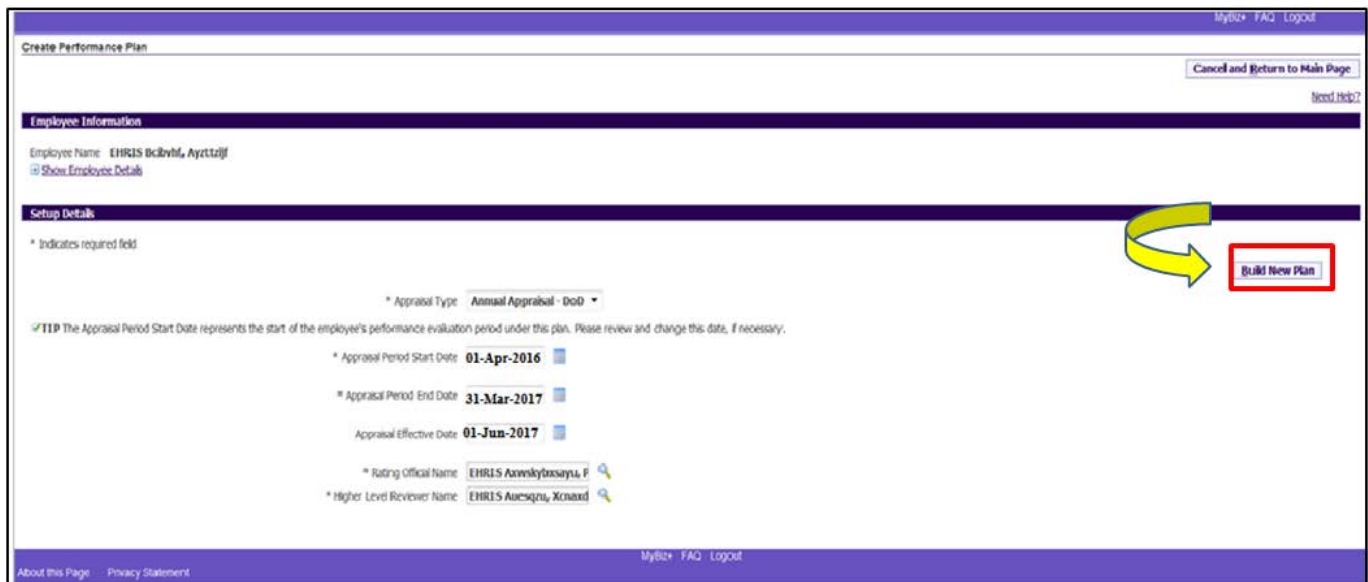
MyBiz+ FAQ Logout

Create Performance Plan

Cancel and Return to Main Page

Need Help?

Employee Information

Employee Name EHRIS Bcilzvhf, Ayzttzijf

Show Employee Details

Setup Details

* Indicates required field

Build New Plan

* Appraisal Type Annual Appraisal - DoD

TIP The Appraisal Period Start Date represents the start of the employee's performance evaluation period under this plan. Please review and change this date, if necessary.

* Appraisal Period Start Date 01-Apr-2016

* Appraisal Period End Date 31-Mar-2017

Appraisal Effective Date 01-Jun-2017

* Rating Official Name EHRIS Axwskybxsayu, F

* Higher Level Reviewer Name EHRIS Auesqzu, Xcnaxd

MyBiz+ FAQ Logout

About this Page Privacy Statement